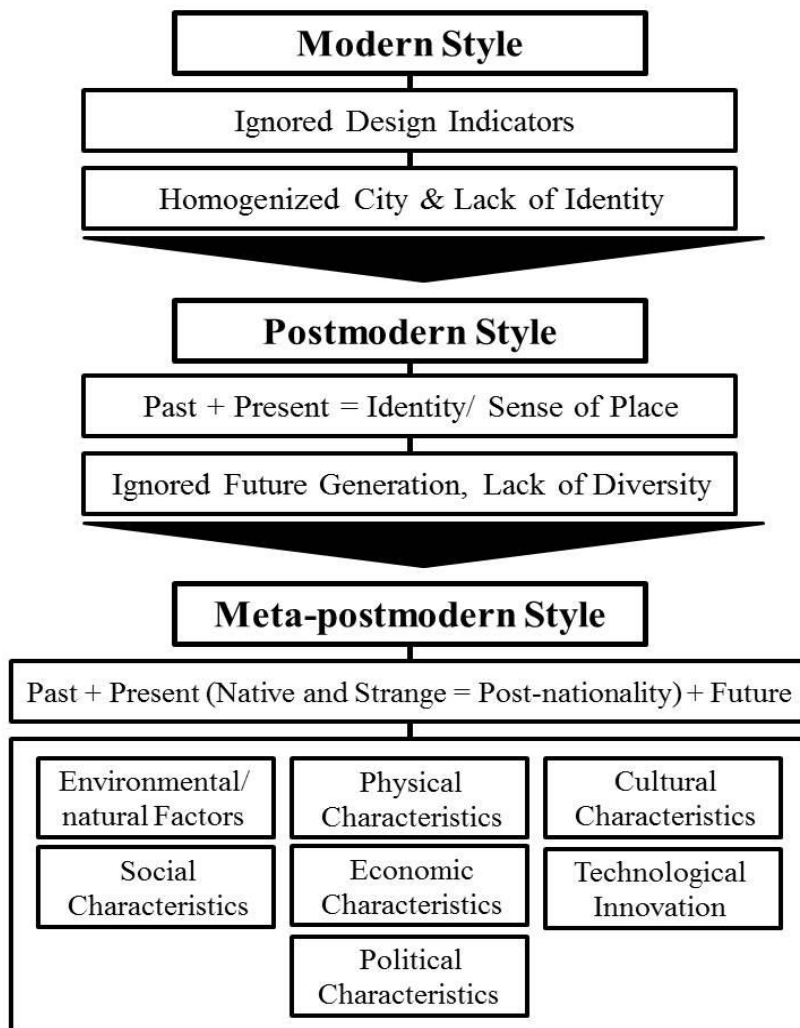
Modern Style

Ignored Design Indicators

Homogenized City & Lack of Identity

Postmodern Style

Past + Present = Identity/ Sense of Place

Ignored Future Generation, Lack of Diversity

Meta-postmodern Style

Past + Present (Native and Strange = Post-nationality) + Future

Environmental/ natural Factors

Social Characteristics

Physical Characteristics

Economic Characteristics

Political Characteristics

Cultural Characteristics

Technological Innovation